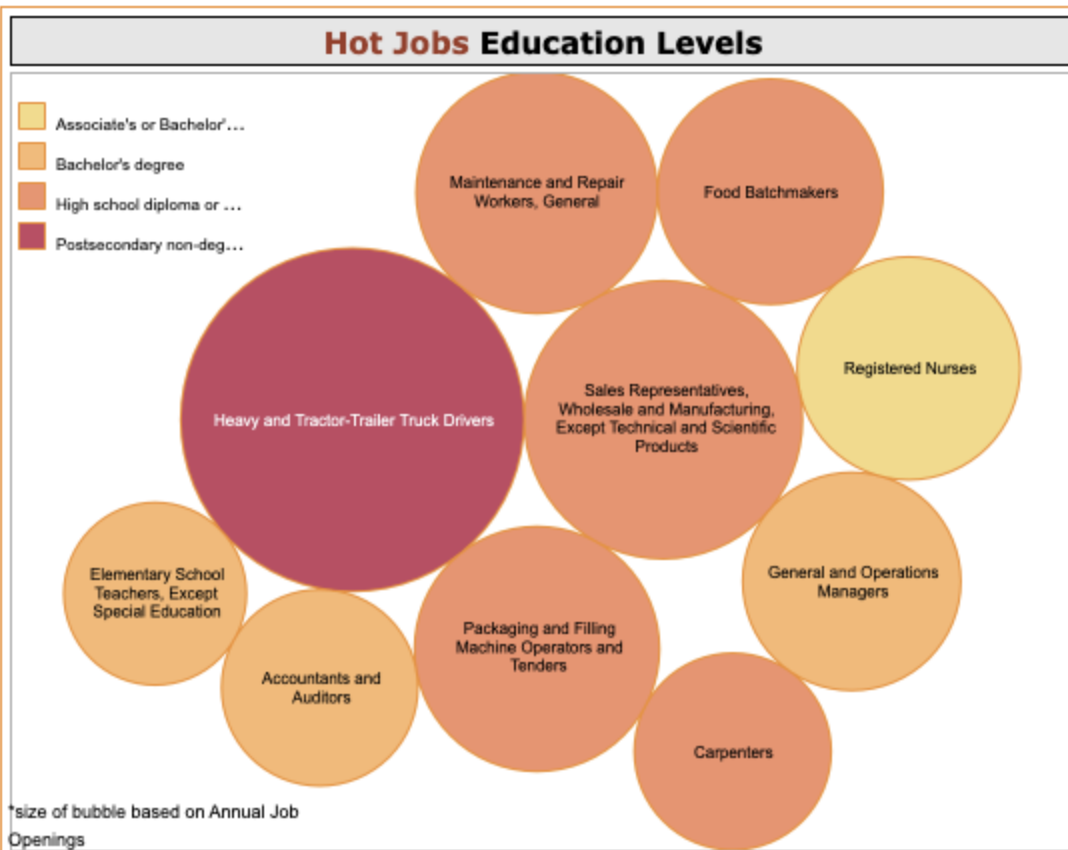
Hot Jobs Education Levels

Associate's or Bachelor'...
Bachelor's degree
High school diploma or ...
Postsecondary non-deg...

Maintenance and Repair Workers, General

Food Batchmakers

Registered Nurses

Heavy and Tractor-Trailer Truck Drivers

Sales Representatives, Wholesale and Manufacturing, Except Technical and Scientific Products

General and Operations Managers

Elementary School Teachers, Except Special Education

Accountants and Auditors

Packaging and Filling Machine Operators and Tenders

Carpenters

*size of bubble based on Annual Job Openings